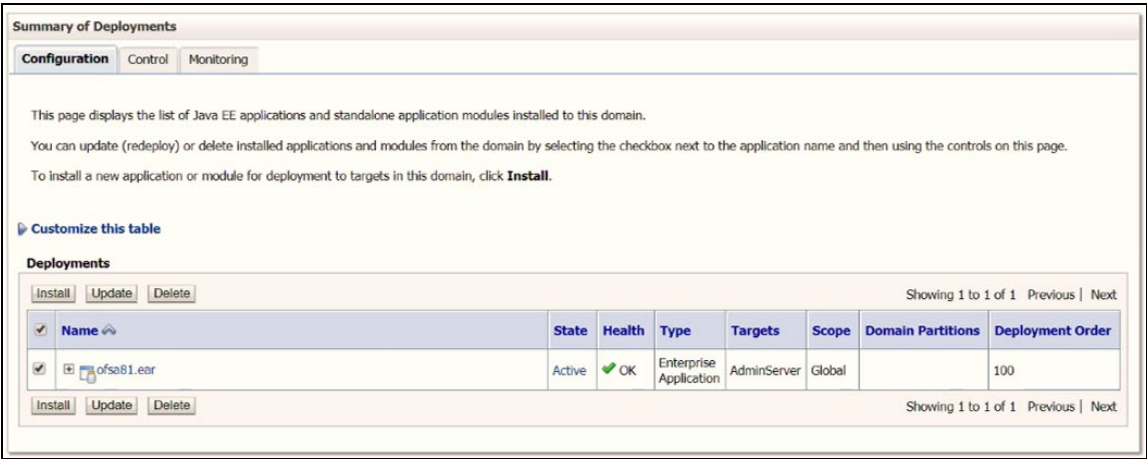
Summary of Deployments

Configuration | Control | Monitoring

This page displays the list of Java EE applications and standalone application modules installed to this domain.

You can update (redeploy) or delete installed applications and modules from the domain by selecting the checkbox next to the application name and then using the controls on this page.

To install a new application or module for deployment to targets in this domain, click **Install**.

Customize this table

Deployments

Install | Update | Delete

Showing 1 to 1 of 1 Previous | Next

| | Name | State | Health | Type | Targets | Scope | Domain Partitions | Deployment Order |
|---|---|---|---|---|---|---|---|---|
| ✔ | ofsa81.ear | Active | OK | Enterprise Application | AdminServer | Global | | 100 |

Install | Update | Delete

Showing 1 to 1 of 1 Previous | Next